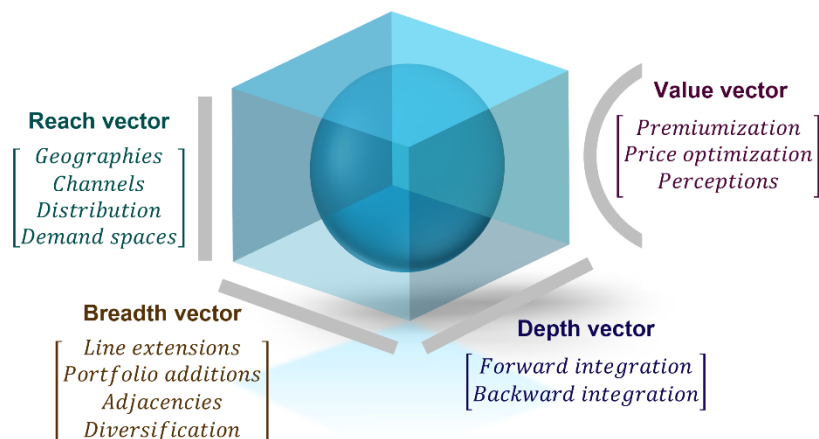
Reach vector
Geographies
Channels
Distribution
Demand spaces

Value vector
Premiumization
Price optimization
Perceptions

Breadth vector
Line extensions
Portfolio additions
Adjacencies
Diversification

Depth vector
Forward integration
Backward integration